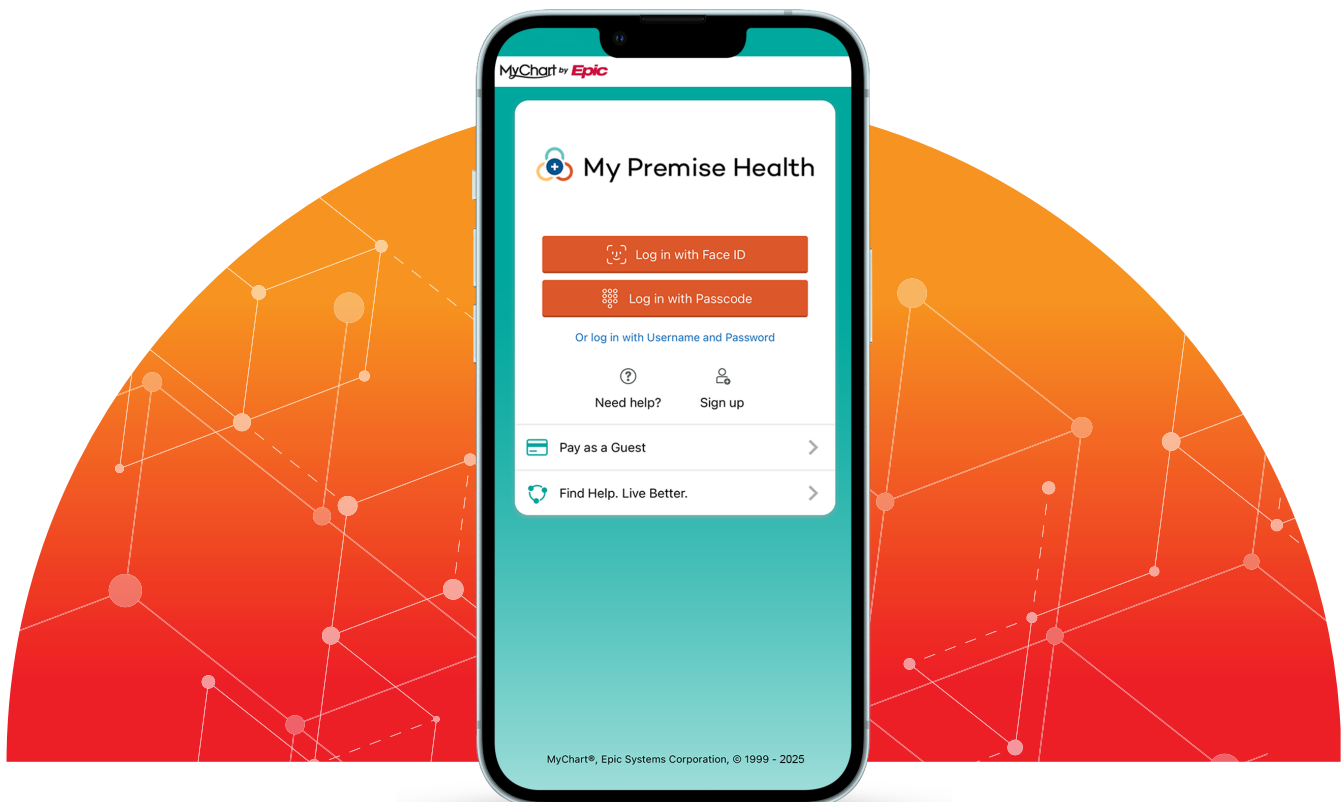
MyChart by Epic

My Premise Health

Log in with Face ID

Log in with Passcode

Or log in with Username and Password

Need help?

Sign up

Pay as a Guest

Find Help. Live Better.

MyChart®, Epic Systems Corporation, © 1999 - 2025